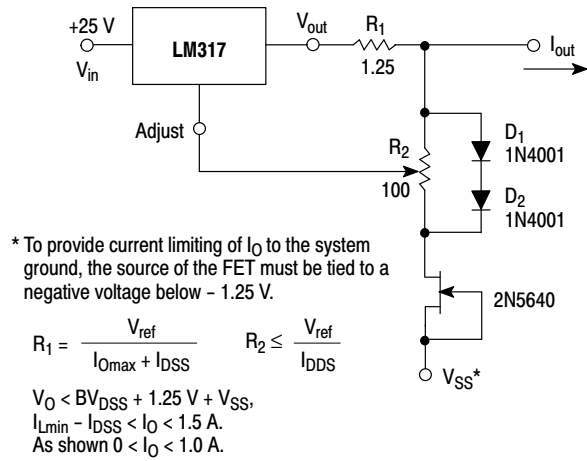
+25 V

$V_{in}$

LM317

$V_{out}$

$R_1$

1.25

$I_{out}$

Adjust

$R_2$

100

$D_1$ 1N4001

$D_2$ 1N4001

2N5640

$V_{SS}$*

* To provide current limiting of $I_O$ to the system ground, the source of the FET must be tied to a negative voltage below – 1.25 V.

$R_1 = \frac{V_{ref}}{I_{Omax} + I_{DSS}}$ $R_2 \leq \frac{V_{ref}}{I_{DDS}}$

$V_O < BV_{DSS} + 1.25\text{ V} + V_{SS}$,
$I_{Lmin} - I_{DSS} < I_O < 1.5$ A.
As shown $0 < I_O < 1.0$ A.